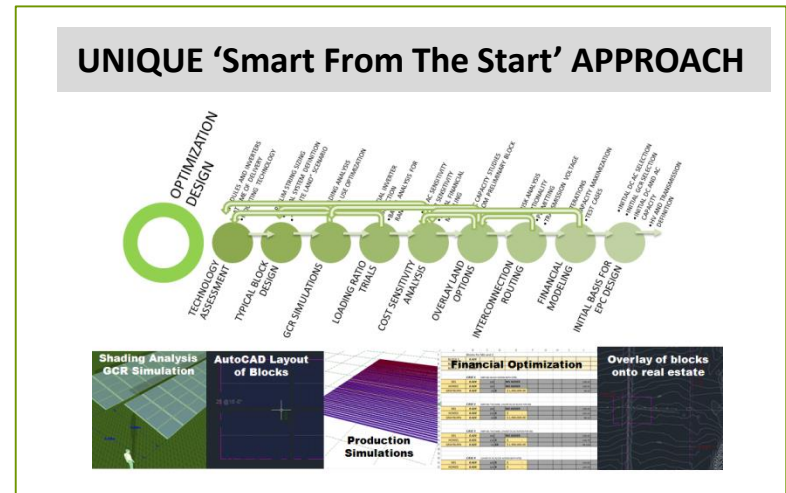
UNIQUE ‘Smart From The Start’ APPROACH

OPTIMIZATION DESIGN

TECHNOLOGY ASSESSMENT

TYPICAL BLOCK DESIGN

GCR SIMULATIONS

LOADING RATIO TRIALS

COST SENSITIVITY ANALYSIS

OVERLAY LAND OPTIONS

INTERCONNECTION ROUTING

FINANCIAL MODELING

INITIAL BASIS FOR EPC DESIGN

•INITIAL DC:AC SELECTION
•INITIAL GCR SELECTION
•INITIAL DC AND AC CAPACITY
•INTERCONNECTION AND TRANSMISSION DEFINITION

Shading Analysis GCR Simulation

AutoCAD Layout of Blocks

Production Simulations

Financial Optimization

Overlay of blocks onto real estate